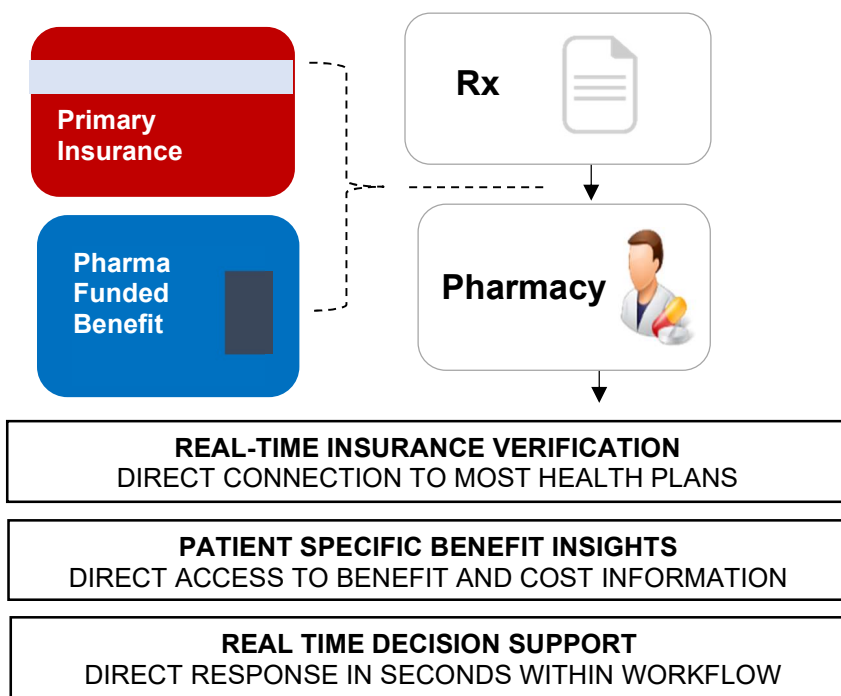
Primary Insurance

Pharma Funded Benefit

Rx

Pharmacy

REAL-TIME INSURANCE VERIFICATION
DIRECT CONNECTION TO MOST HEALTH PLANS

PATIENT SPECIFIC BENEFIT INSIGHTS
DIRECT ACCESS TO BENEFIT AND COST INFORMATION

REAL TIME DECISION SUPPORT
DIRECT RESPONSE IN SECONDS WITHIN WORKFLOW